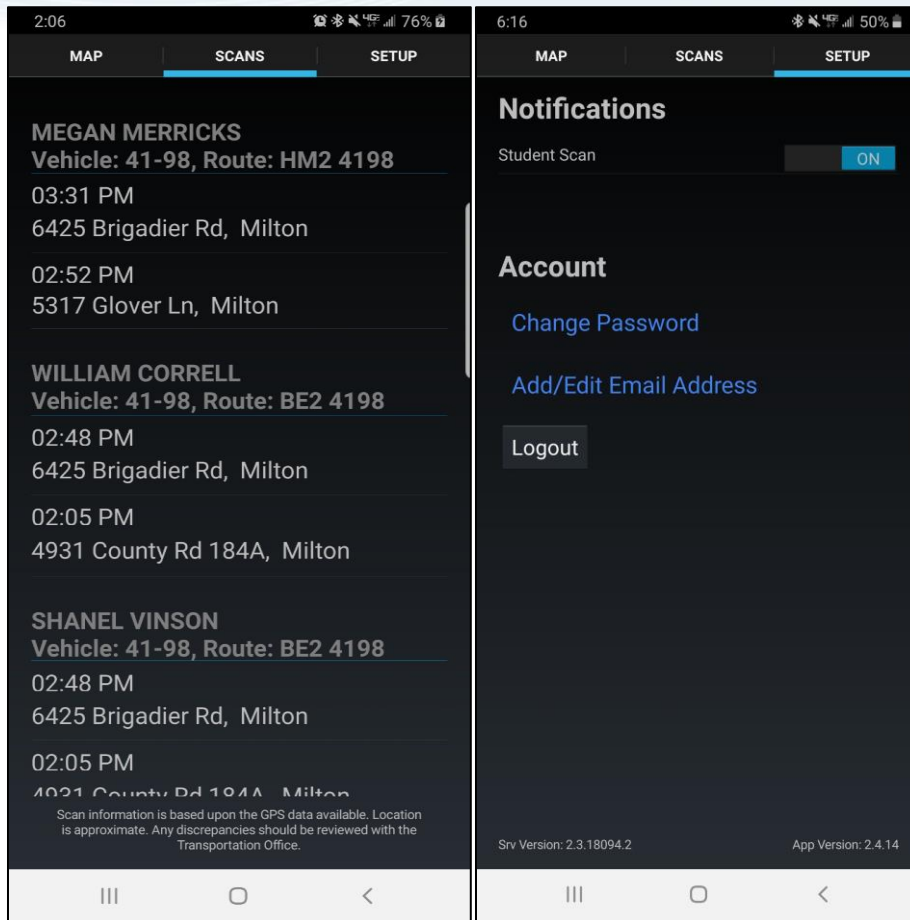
2:06 76%

MAP SCANS SETUP

MEGAN MERRICKS
Vehicle: 41-98, Route: HM2 4198

03:31 PM
6425 Brigadier Rd, Milton

02:52 PM
5317 Glover Ln, Milton

WILLIAM CORRELL
Vehicle: 41-98, Route: BE2 4198

02:48 PM
6425 Brigadier Rd, Milton

02:05 PM
4931 County Rd 184A, Milton

SHANEL VINSON
Vehicle: 41-98, Route: BE2 4198

02:48 PM
6425 Brigadier Rd, Milton

02:05 PM
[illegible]

Scan information is based upon the GPS data available. Location is approximate. Any discrepancies should be reviewed with the Transportation Office.

6:16 50%

MAP SCANS SETUP

Notifications

Student Scan ON

Account

Change Password

Add/Edit Email Address

Logout

Srv Version: 2.3.18094.2

App Version: 2.4.14